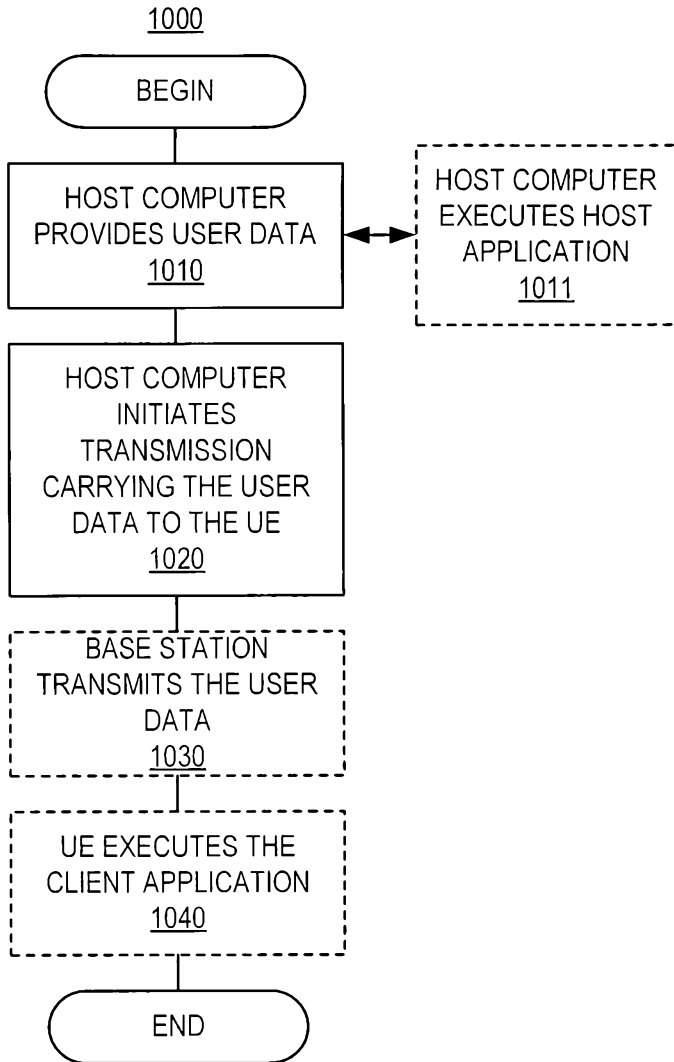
1000

BEGIN

HOST COMPUTER PROVIDES USER DATA
1010

HOST COMPUTER EXECUTES HOST APPLICATION
1011

HOST COMPUTER INITIATES TRANSMISSION CARRYING THE USER DATA TO THE UE
1020

BASE STATION TRANSMITS THE USER DATA
1030

UE EXECUTES THE CLIENT APPLICATION
1040

END